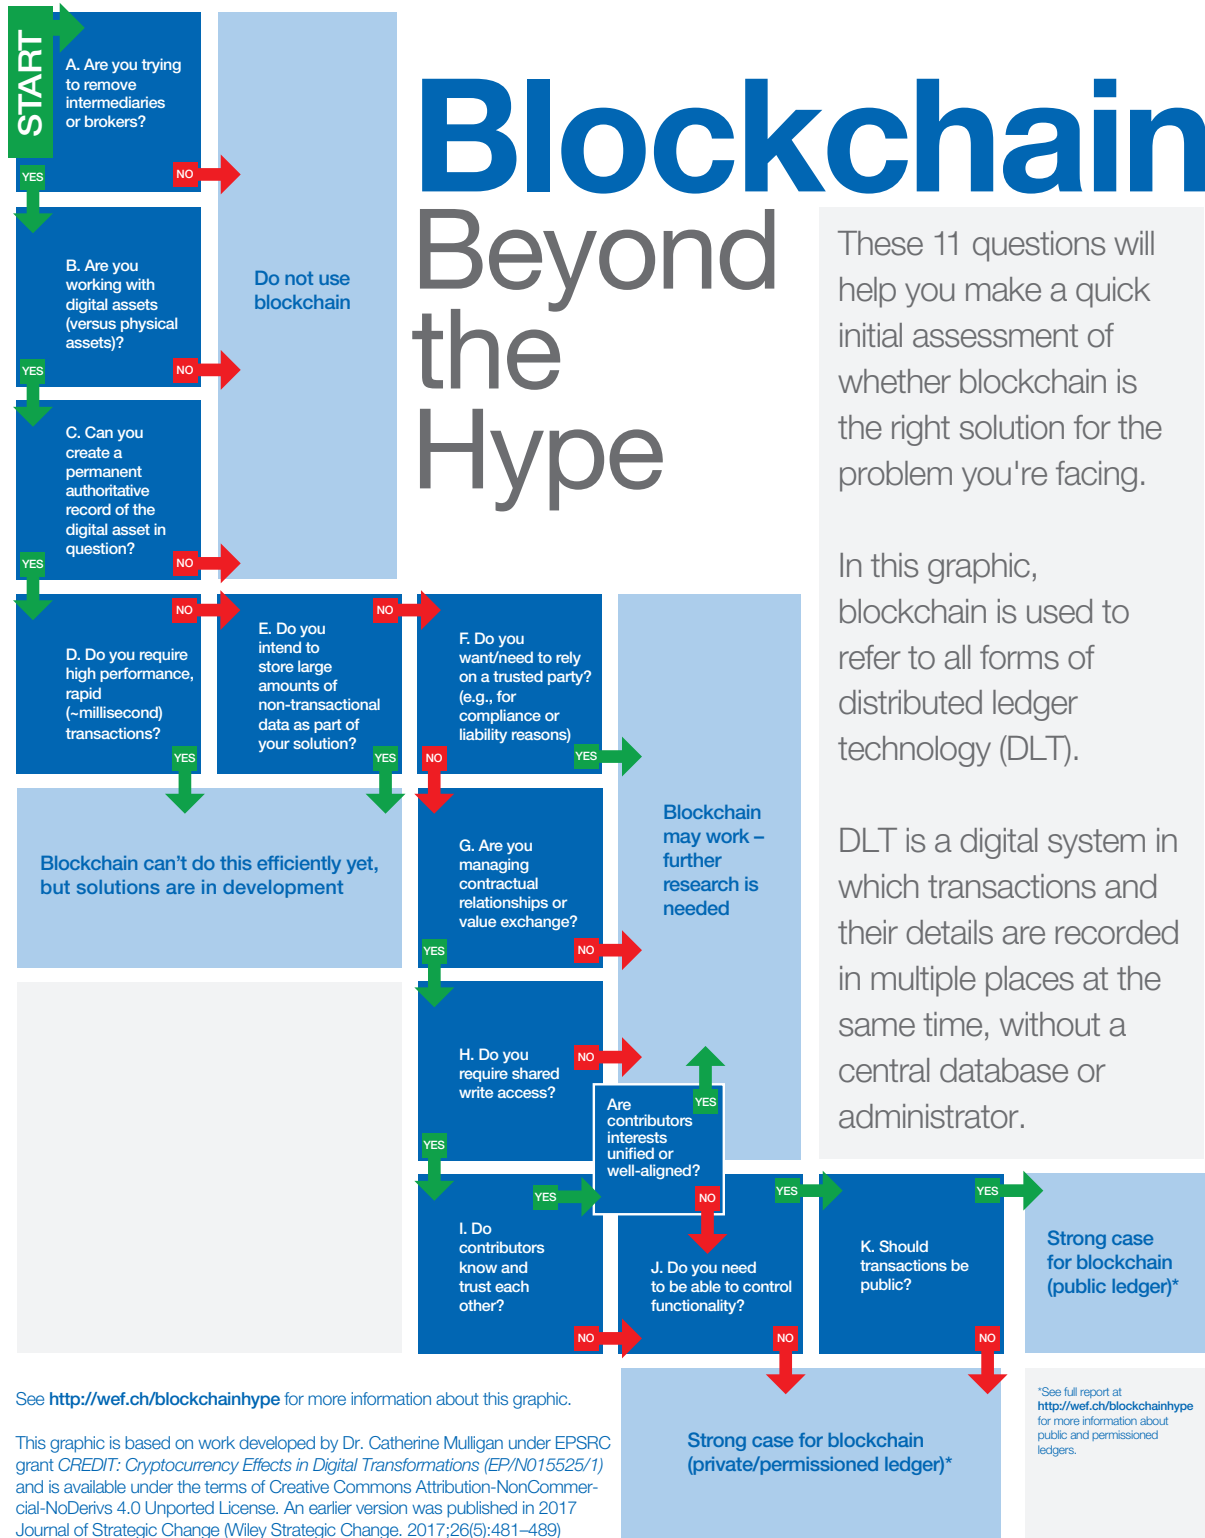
START

A. Are you trying to remove intermediaries or brokers?

NO

YES

Do not use blockchain

Blockchain

Beyond the Hype

These 11 questions will help you make a quick initial assessment of whether blockchain is the right solution for the problem you're facing.

In this graphic, blockchain is used to refer to all forms of distributed ledger technology (DLT).

DLT is a digital system in which transactions and their details are recorded in multiple places at the same time, without a central database or administrator.

B. Are you working with digital assets (versus physical assets)?

NO

YES

C. Can you create a permanent authoritative record of the digital asset in question?

NO

YES

NO

D. Do you require high performance, rapid (~millisecond) transactions?

YES

NO

E. Do you intend to store large amounts of non-transactional data as part of your solution?

YES

F. Do you want/need to rely on a trusted party? (e.g., for compliance or liability reasons)

YES

NO

Blockchain can't do this efficiently yet, but solutions are in development

Blockchain may work – further research is needed

G. Are you managing contractual relationships or value exchange?

NO

YES

H. Do you require shared write access?

NO

YES

Are contributors interests unified or well-aligned?

YES

NO

YES

I. Do contributors know and trust each other?

NO

YES

J. Do you need to be able to control functionality?

NO

YES

K. Should transactions be public?

NO

Strong case for blockchain (public ledger)*

Strong case for blockchain (private/permissioned ledger)*

*See full report at http://wef.ch/blockchainhype for more information about public and permissioned ledgers.

See http://wef.ch/blockchainhype for more information about this graphic.

This graphic is based on work developed by Dr. Catherine Mulligan under EPSRC grant CREDIT: Cryptocurrency Effects in Digital Transformations (EP/N015525/1) and is available under the terms of Creative Commons Attribution-NonCommercial-NoDerivs 4.0 Unported License. An earlier version was published in 2017 Journal of Strategic Change (Wiley Strategic Change. 2017;26(5):481–489)